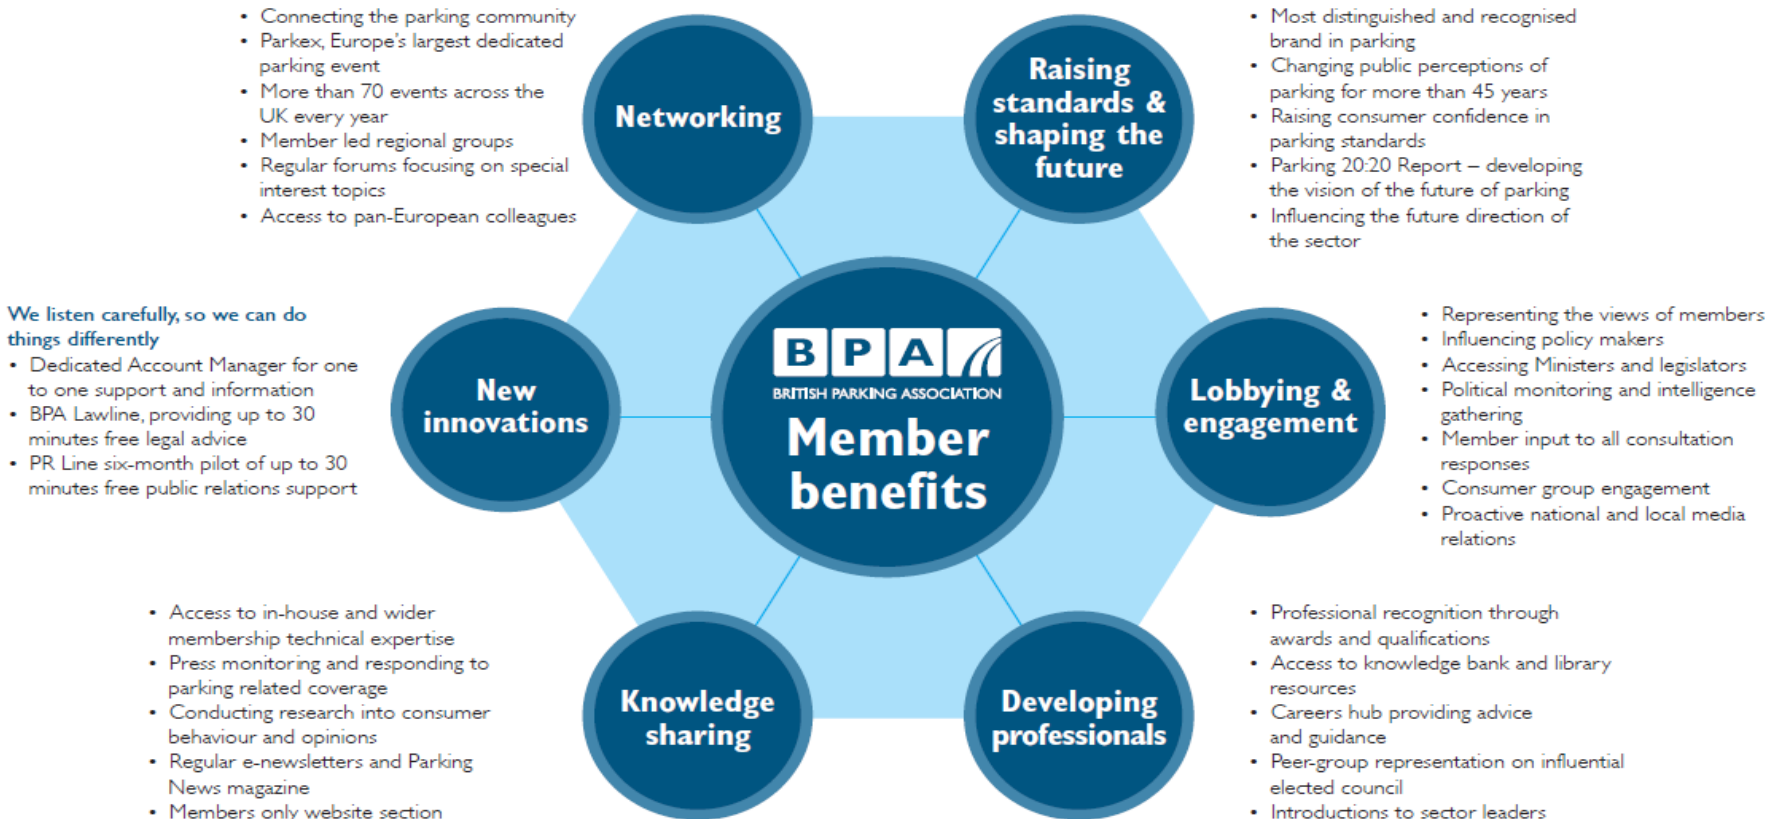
• Connecting the parking community
• Parkex, Europe's largest dedicated parking event
• More than 70 events across the UK every year
• Member led regional groups
• Regular forums focusing on special interest topics
• Access to pan-European colleagues

Networking

Raising standards & shaping the future

• Most distinguished and recognised brand in parking
• Changing public perceptions of parking for more than 45 years
• Raising consumer confidence in parking standards
• Parking 20:20 Report – developing the vision of the future of parking
• Influencing the future direction of the sector

We listen carefully, so we can do things differently
• Dedicated Account Manager for one to one support and information
• BPA Lawline, providing up to 30 minutes free legal advice
• PR Line six-month pilot of up to 30 minutes free public relations support

New innovations

BPA
BRITISH PARKING ASSOCIATION
Member benefits

Lobbying & engagement

• Representing the views of members
• Influencing policy makers
• Accessing Ministers and legislators
• Political monitoring and intelligence gathering
• Member input to all consultation responses
• Consumer group engagement
• Proactive national and local media relations

• Access to in-house and wider membership technical expertise
• Press monitoring and responding to parking related coverage
• Conducting research into consumer behaviour and opinions
• Regular e-newsletters and Parking News magazine
• Members only website section

Knowledge sharing

Developing professionals

• Professional recognition through awards and qualifications
• Access to knowledge bank and library resources
• Careers hub providing advice and guidance
• Peer-group representation on influential elected council
• Introductions to sector leaders